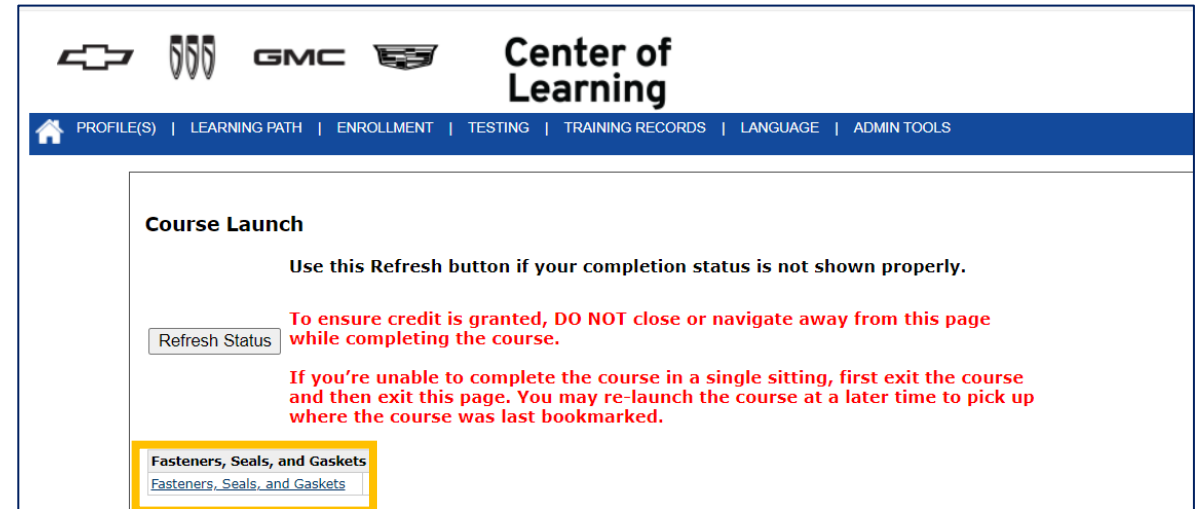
GMC

Center of Learning

PROFILE(S) | LEARNING PATH | ENROLLMENT | TESTING | TRAINING RECORDS | LANGUAGE | ADMIN TOOLS

Course Launch

Use this Refresh button if your completion status is not shown properly.

Refresh Status

To ensure credit is granted, DO NOT close or navigate away from this page while completing the course.

If you're unable to complete the course in a single sitting, first exit the course and then exit this page. You may re-launch the course at a later time to pick up where the course was last bookmarked.

| Fasteners, Seals, and Gaskets |
|---|
| Fasteners, Seals, and Gaskets |